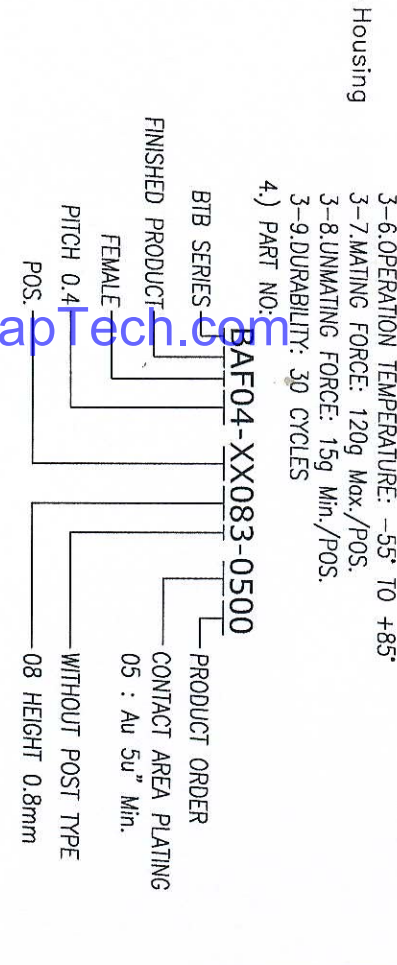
Housing

3-6.OPERATION TEMPERATURE: -55° TO +85°
3-7.MATING FORCE: 120g Max./POS.
3-8.UNMATING FORCE: 15g Min./POS.
3-9.DURABILITY: 30 CYCLES

4.) PART NO:

BAF04-XX083-0500

BTB SERIES
FINISHED PRODUCT
FEMALE
PITCH 0.4
POS.

PRODUCT ORDER
CONTACT AREA PLATING
05 : Au 5u" Min.
WITHOUT POST TYPE
08 HEIGHT 0.8mm

apTech.com